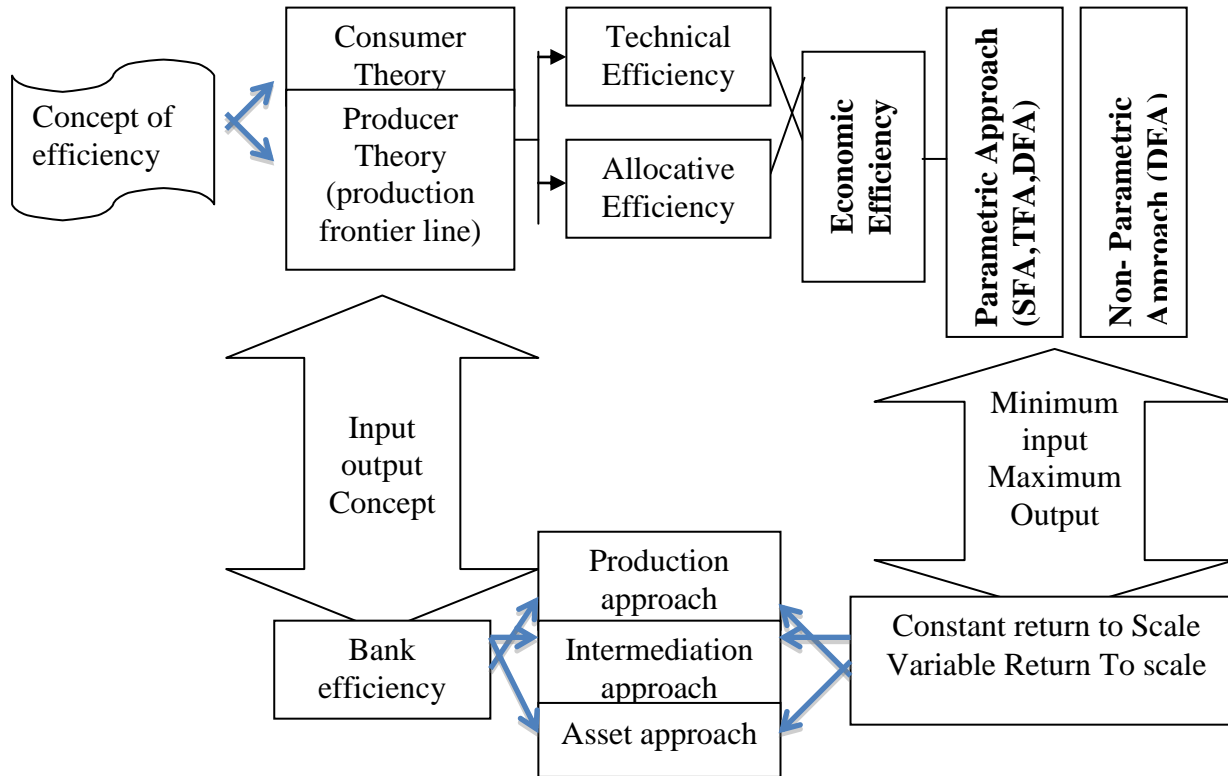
Concept of efficiency

Consumer Theory

Producer Theory (production frontier line)

Technical Efficiency

Allocative Efficiency

Economic Efficiency

Parametric Approach (SFA,TFA,DFA)

Non- Parametric Annroach (DFA)

Input output Concept

Minimum input Maximum Output

Bank efficiency

Production approach

Intermediation approach

Asset approach

Constant return to Scale Variable Return To scale